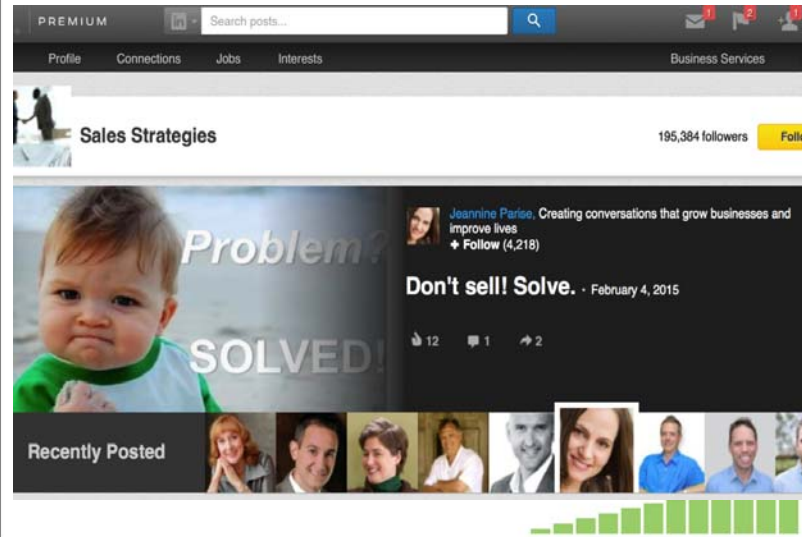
PREMIUM

in

Search posts...

1 2 1

Profile Connections Jobs Interests Business Services

Sales Strategies

195,384 followers Follo

Problem?

SOLVED!

Jeannine Parise, Creating conversations that grow businesses and improve lives

+ Follow (4,218)

Don't sell! Solve. · February 4, 2015

12 1 2

Recently Posted